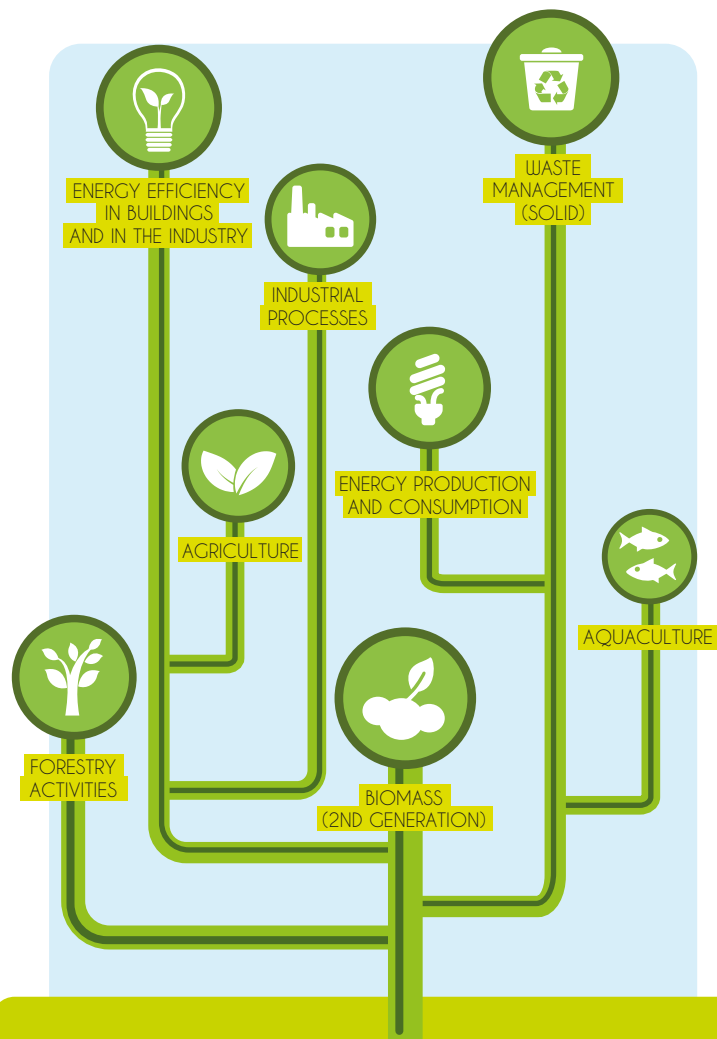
WASTE MANAGEMENT (SOLID)

ENERGY EFFICIENCY IN BUILDINGS AND IN THE INDUSTRY

INDUSTRIAL PROCESSES

ENERGY PRODUCTION AND CONSUMPTION

AGRICULTURE

AQUACULTURE

FORESTRY ACTIVITIES

BIOMASS (2ND GENERATION)